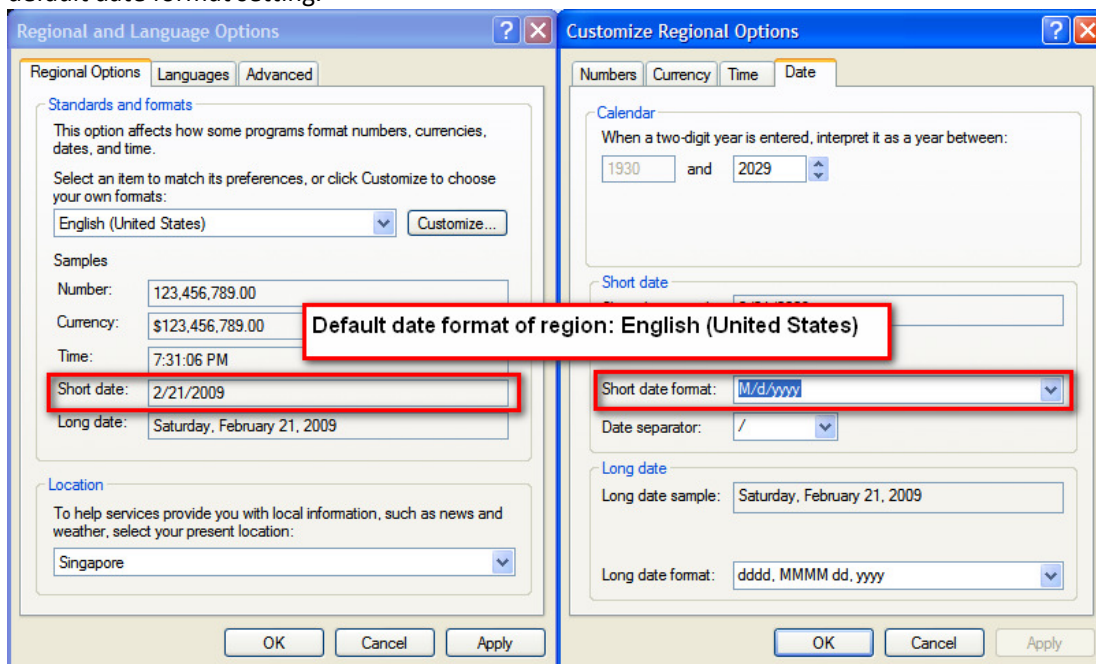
default date format setting.

Regional and Language Options

Regional Options | Languages | Advanced

Standards and formats

This option affects how some programs format numbers, currencies, dates, and time.

Select an item to match its preferences, or click Customize to choose your own formats:

English (United States)

Customize...

Samples

Number: 123,456,789.00

Currency: $123,456,789.00

Time: 7:31:06 PM

Short date: 2/21/2009

Long date: Saturday, February 21, 2009

Location

To help services provide you with local information, such as news and weather, select your present location:

Singapore

OK | Cancel | Apply

Customize Regional Options

Numbers | Currency | Time | Date

Calendar

When a two-digit year is entered, interpret it as a year between:

1930 and 2029

Short date

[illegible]

Default date format of region: English (United States)

Short date format: M/d/yyyy

Date separator: /

Long date

Long date sample: Saturday, February 21, 2009

Long date format: dddd, MMMM dd, yyyy

OK | Cancel | Apply